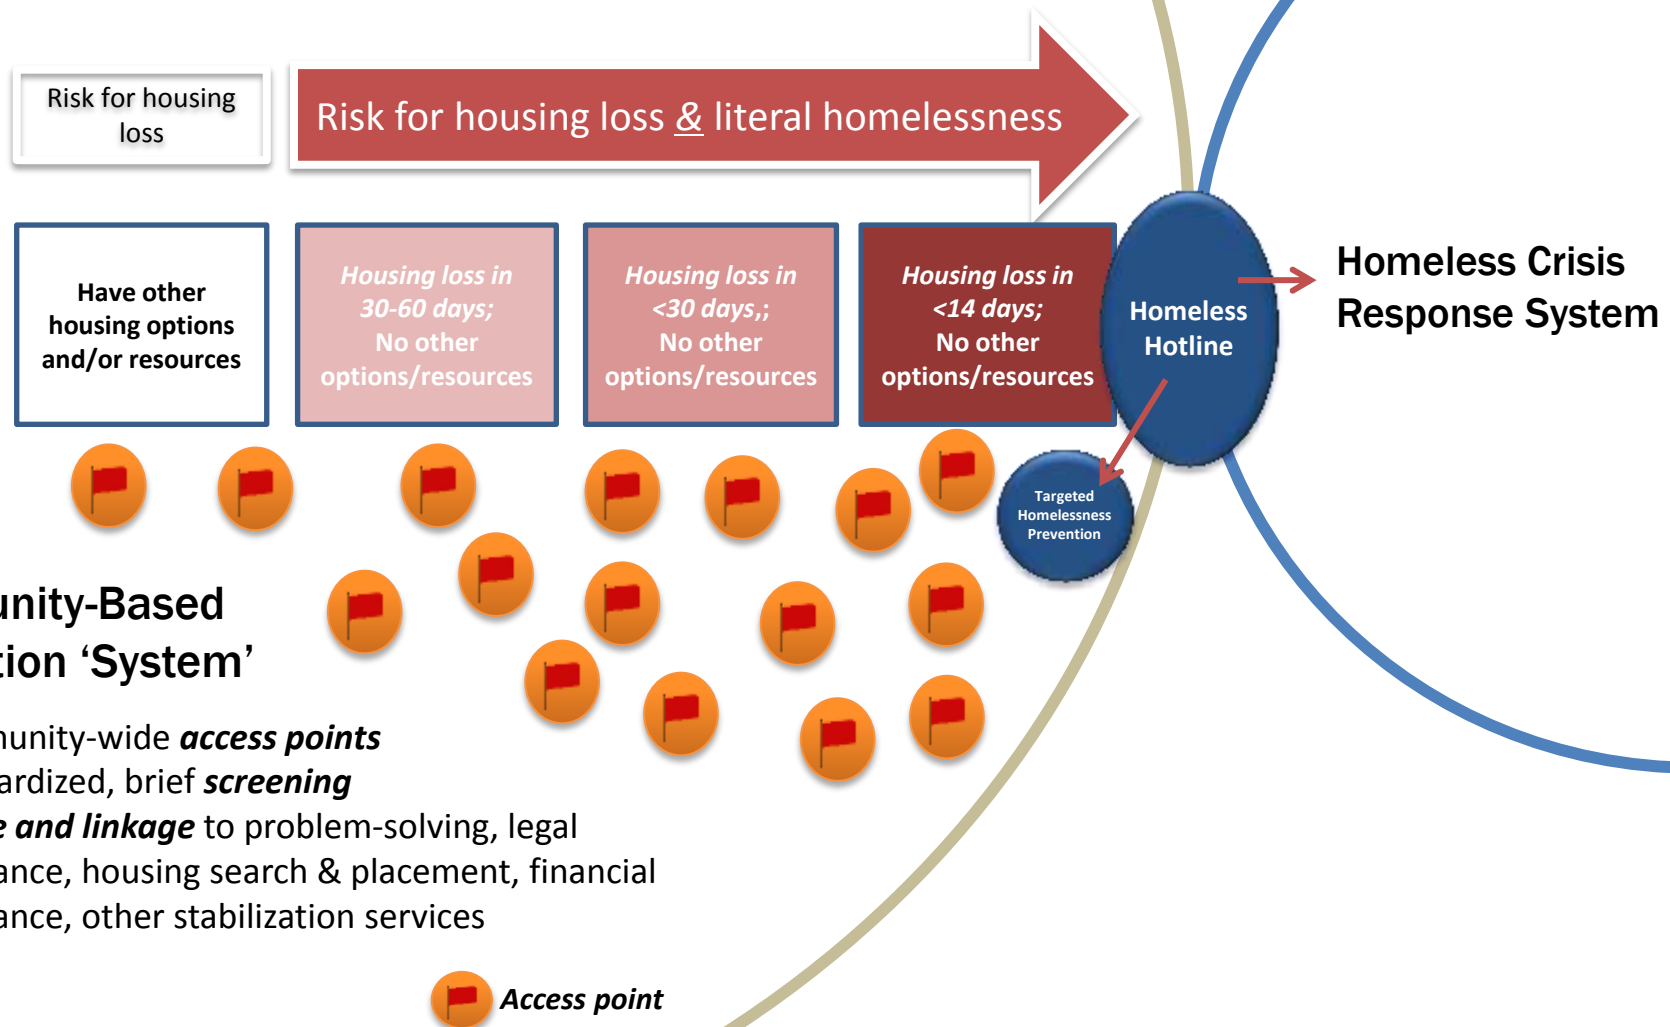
Risk for housing loss

Risk for housing loss & literal homelessness

Have other housing options and/or resources

Housing loss in 30-60 days; No other options/resources

Housing loss in <30 days,; No other options/resources

Housing loss in <14 days; No other options/resources

Homeless Hotline

Homeless Crisis Response System

Targeted Homelessness Prevention

unity-Based
tion 'System'

unity-wide ***access points***
ardized, brief ***screening***
***e and linkage*** to problem-solving, legal
ance, housing search & placement, financial
ance, other stabilization services

***Access point***